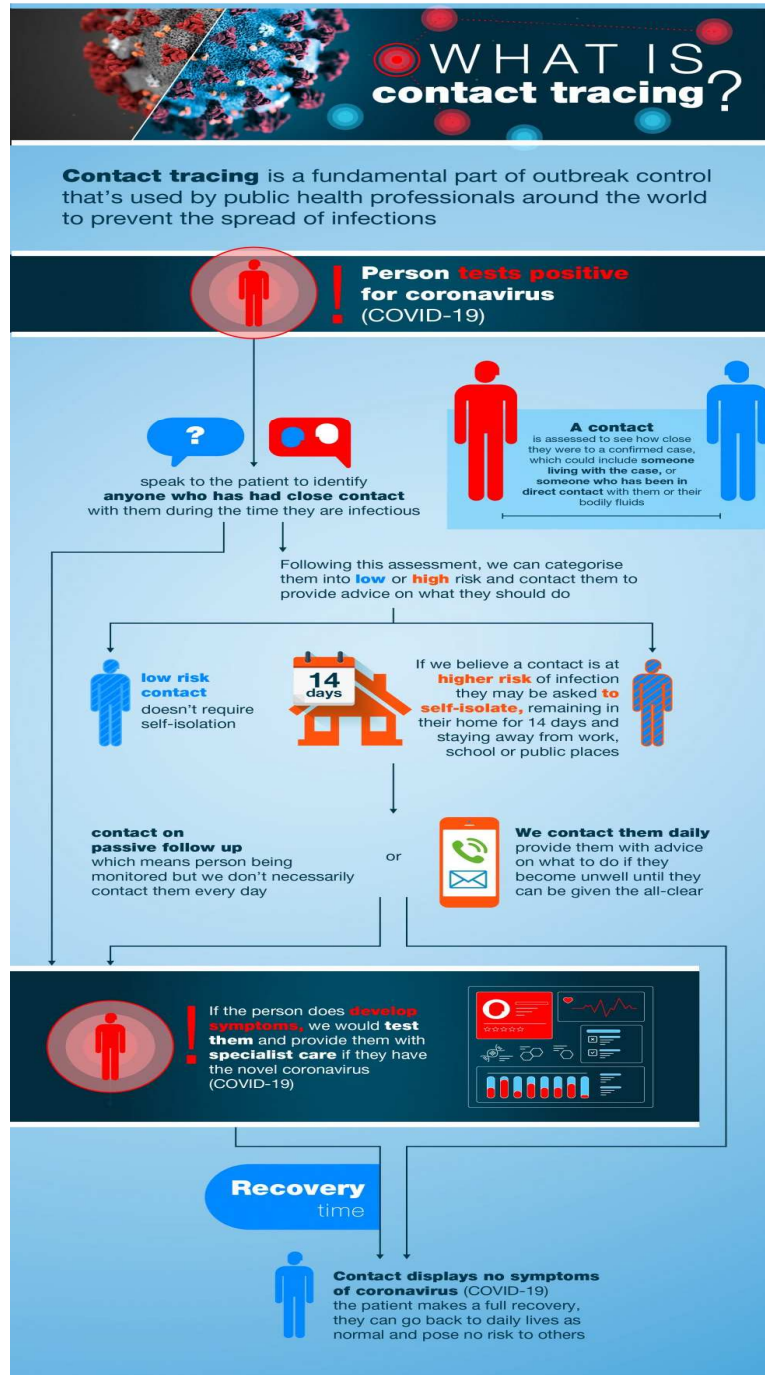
WHAT IS contact tracing?

Contact tracing is a fundamental part of outbreak control that's used by public health professionals around the world to prevent the spread of infections

Person tests positive for coronavirus (COVID-19)

speak to the patient to identify anyone who has had close contact with them during the time they are infectious

A contact is assessed to see how close they were to a confirmed case, which could include someone living with the case, or someone who has been in direct contact with them or their bodily fluids

Following this assessment, we can categorise them into low or high risk and contact them to provide advice on what they should do

low risk contact doesn't require self-isolation

14 days

If we believe a contact is at higher risk of infection they may be asked to self-isolate, remaining in their home for 14 days and staying away from work, school or public places

contact on passive follow up which means person being monitored but we don't necessarily contact them every day

or

We contact them daily provide them with advice on what to do if they become unwell until they can be given the all-clear

If the person does develop symptoms, we would test them and provide them with specialist care if they have the novel coronavirus (COVID-19)

Recovery time

Contact displays no symptoms of coronavirus (COVID-19) the patient makes a full recovery, they can go back to daily lives as normal and pose no risk to others